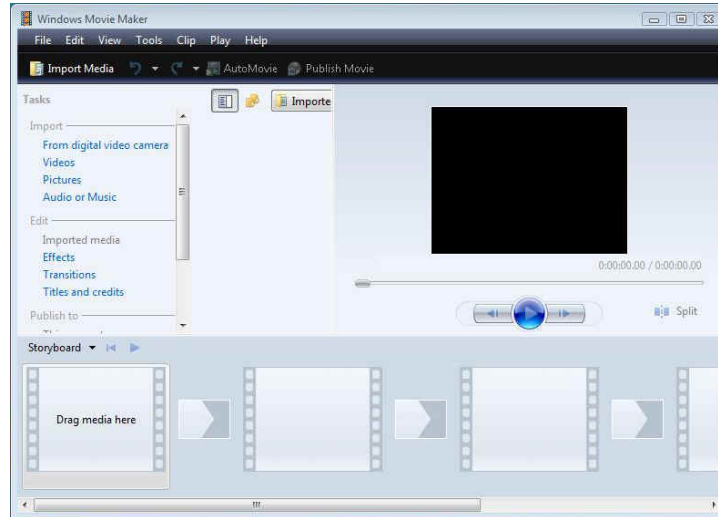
Windows Movie Maker

File Edit View Tools Clip Play Help

Import Media AutoMovie Publish Movie

Tasks

Importe

Import

From digital video camera

Videos

Pictures

Audio or Music

Edit

Imported media

Effects

Transitions

Titles and credits

Publish to

0:00:00.00 / 0:00:00.00

Split

Storyboard

Drag media here